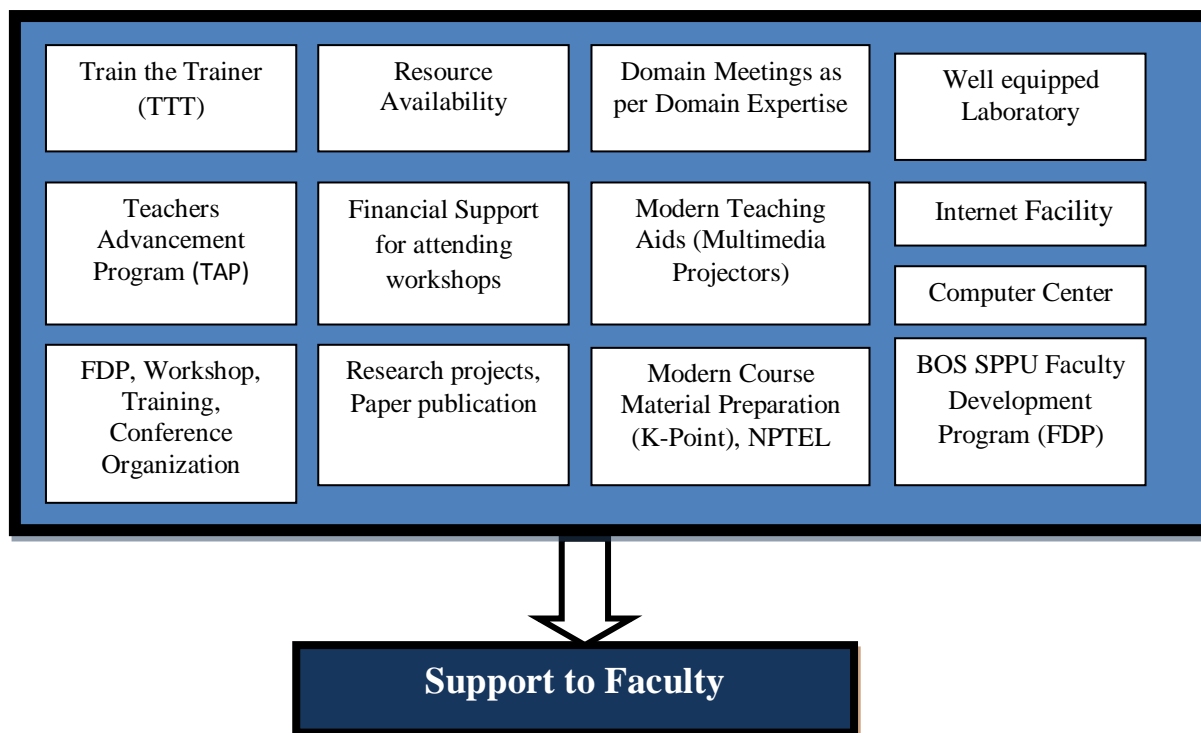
Train the Trainer (TTT)

Resource Availability

Domain Meetings as per Domain Expertise

Well equipped Laboratory

Teachers Advancement Program (TAP)

Financial Support for attending workshops

Modern Teaching Aids (Multimedia Projectors)

Internet Facility

Computer Center

FDP, Workshop, Training, Conference Organization

Research projects, Paper publication

Modern Course Material Preparation (K-Point), NPTEL

BOS SPPU Faculty Development Program (FDP)

Support to Faculty